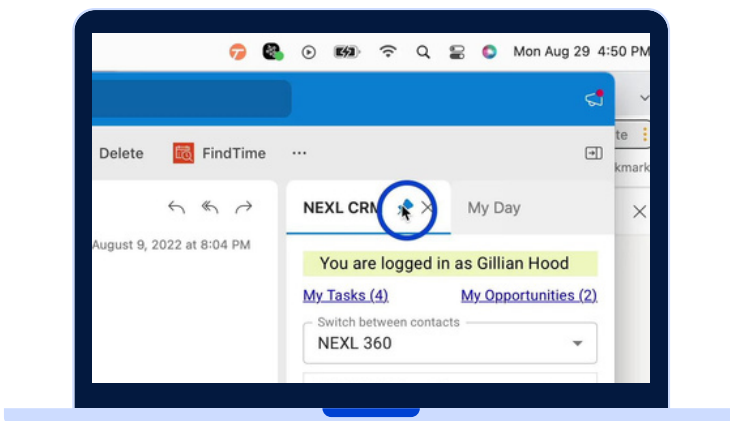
Mon Aug 29 4:50 PM

Delete FindTime ···

te
kmark

August 9, 2022 at 8:04 PM

NEXL CRM

My Day

You are logged in as Gillian Hood

My Tasks (4)

My Opportunities (2)

Switch between contacts

NEXL 360